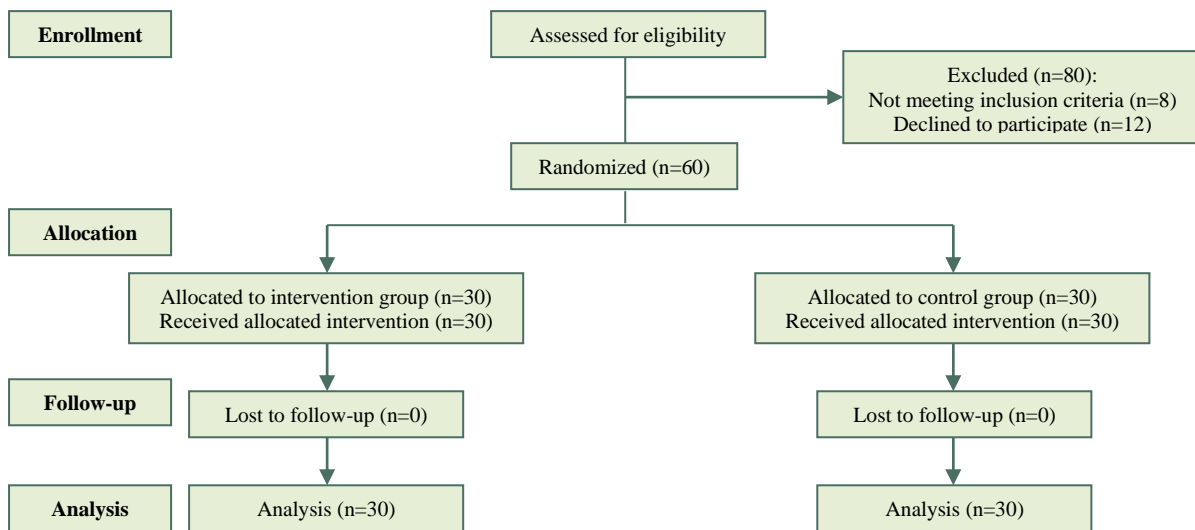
Enrollment

Assessed for eligibility

Excluded (n=80):
Not meeting inclusion criteria (n=8)
Declined to participate (n=12)

Randomized (n=60)

Allocation

Allocated to intervention group (n=30)
Received allocated intervention (n=30)

Allocated to control group (n=30)
Received allocated intervention (n=30)

Follow-up

Lost to follow-up (n=0)

Lost to follow-up (n=0)

Analysis

Analysis (n=30)

Analysis (n=30)